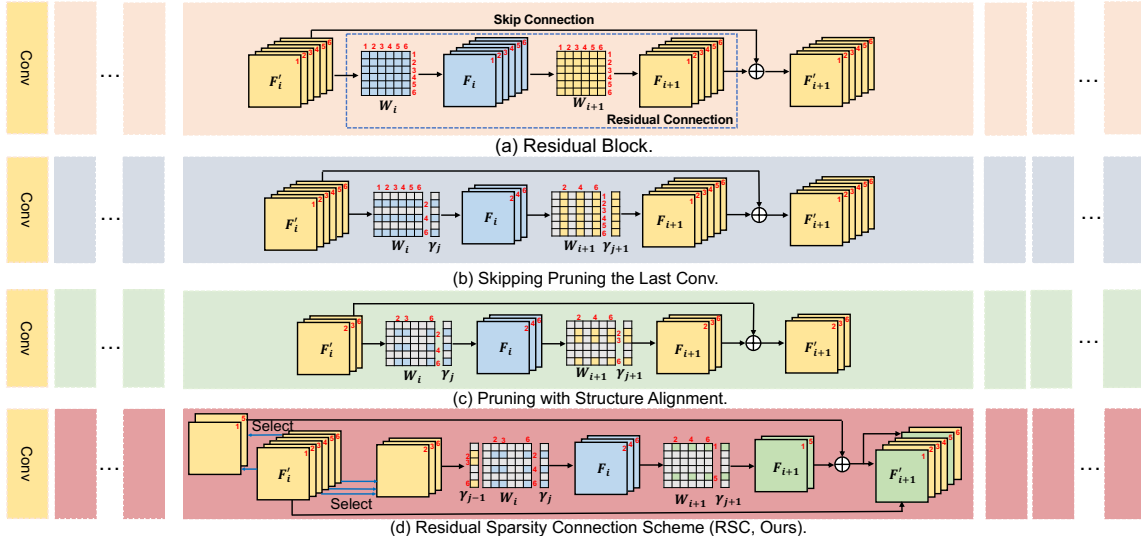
Conv

...

Skip Connection

$F_i'$

1 2 3 4 5 6

$W_i$

$F_i$

$W_{i+1}$

$F_{i+1}$

$F_{i+1}'$

Residual Connection

...

(a) Residual Block.

Conv

...

$F_i'$

1 2 3 4 5 6

$W_i$ $\gamma_j$

$F_i$

2 4 6

$W_{i+1}$ $\gamma_{j+1}$

$F_{i+1}$

$F_{i+1}'$

...

(b) Skipping Pruning the Last Conv.

Conv

...

$F_i'$

2 3 6

$W_i$ $\gamma_j$

$F_i$

2 4 6

$W_{i+1}$ $\gamma_{j+1}$

$F_{i+1}$

$F_{i+1}'$

...

(c) Pruning with Structure Alignment.

Conv

...

Select

$F_i'$

Select

$\gamma_{j-1}$ $W_i$ $\gamma_j$

2 3 6

$F_i$

2 4 6

$W_{i+1}$ $\gamma_{j+1}$

$F_{i+1}$

$F_{i+1}'$

...

(d) Residual Sparsity Connection Scheme (RSC, Ours).